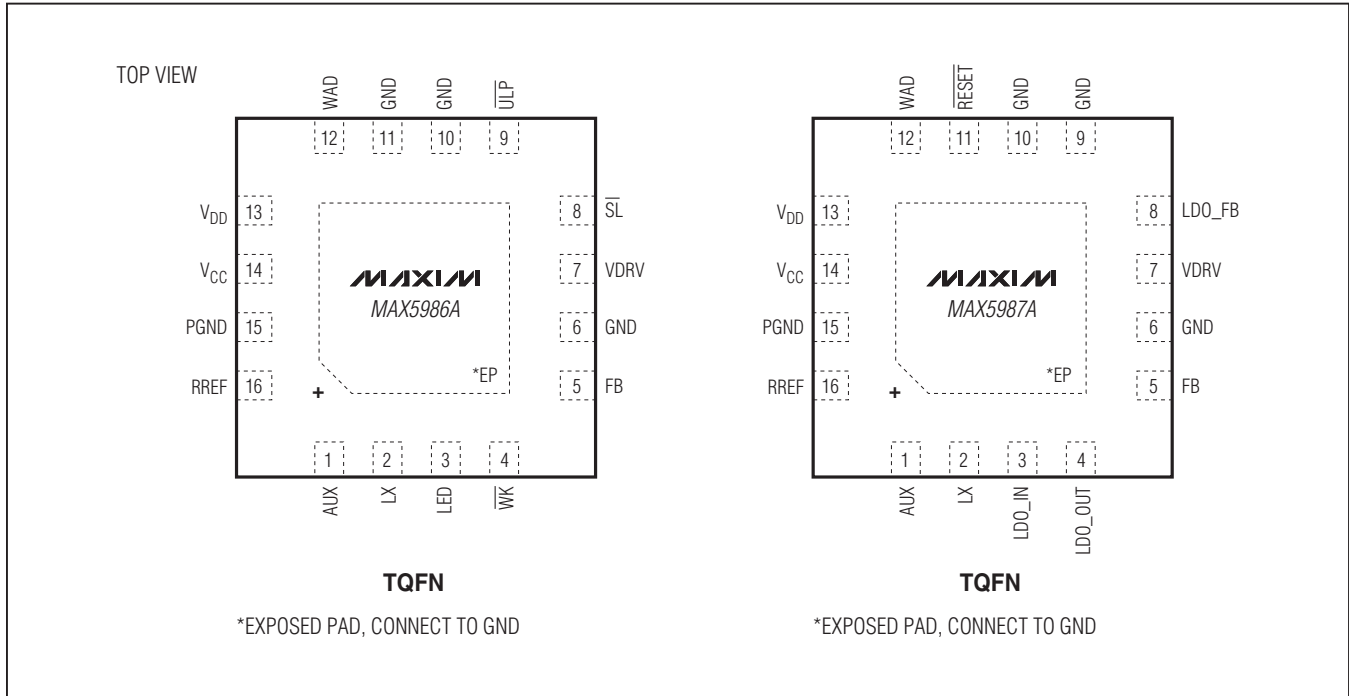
TOP VIEW

WAD GND GND $\overline{ULP}$

12 11 10 9

$V_{DD}$ 13
$V_{CC}$ 14
PGND 15
RREF 16

8 $\overline{SL}$
7 VDRV
6 GND
5 FB

MAXIM
MAX5986A

*EP

+

1 2 3 4

AUX LX LED $\overline{WK}$

**TQFN**

*EXPOSED PAD, CONNECT TO GND

WAD $\overline{RESET}$ GND GND

12 11 10 9

$V_{DD}$ 13
$V_{CC}$ 14
PGND 15
RREF 16

8 LDO_FB
7 VDRV
6 GND
5 FB

MAXIM
MAX5987A

*EP

+

1 2 3 4

AUX LX LDO_IN LDO_OUT

**TQFN**

*EXPOSED PAD, CONNECT TO GND